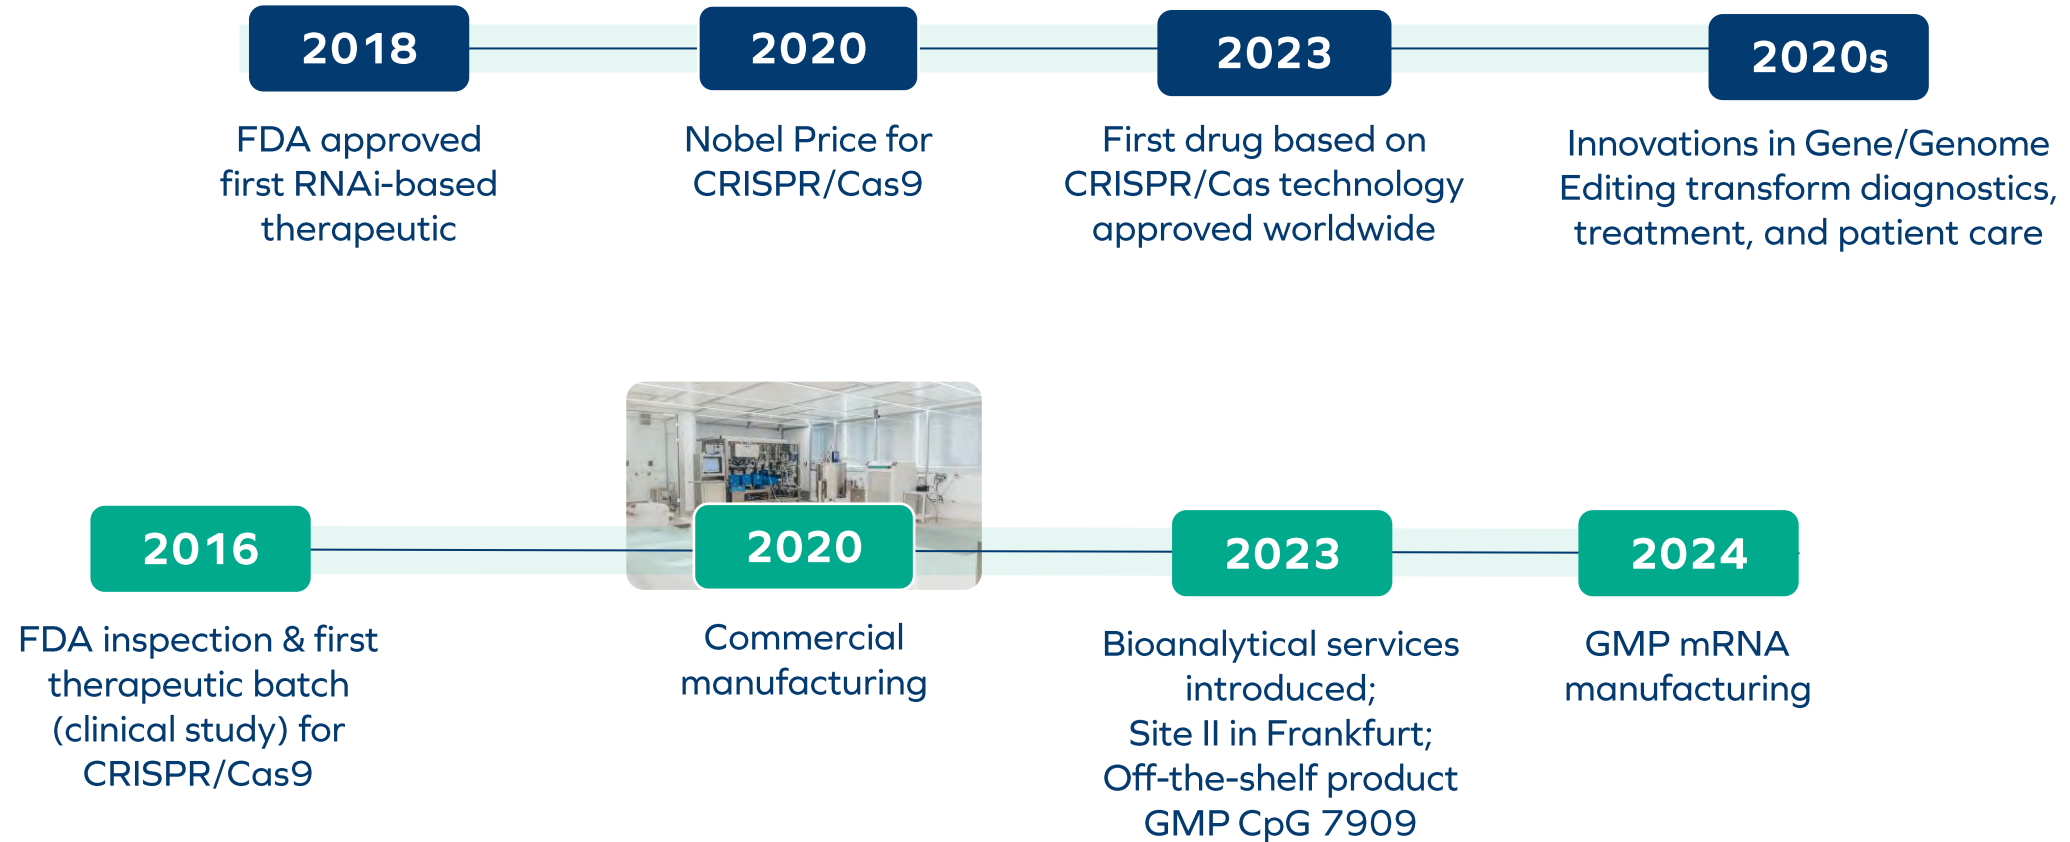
2018

FDA approved first RNAi-based therapeutic

2020

Nobel Price for CRISPR/Cas9

2023

First drug based on CRISPR/Cas technology approved worldwide

2020s

Innovations in Gene/Genome Editing transform diagnostics, treatment, and patient care

2016

FDA inspection & first therapeutic batch (clinical study) for CRISPR/Cas9

2020

Commercial manufacturing

2023

Bioanalytical services introduced;
Site II in Frankfurt;
Off-the-shelf product GMP CpG 7909

2024

GMP mRNA manufacturing